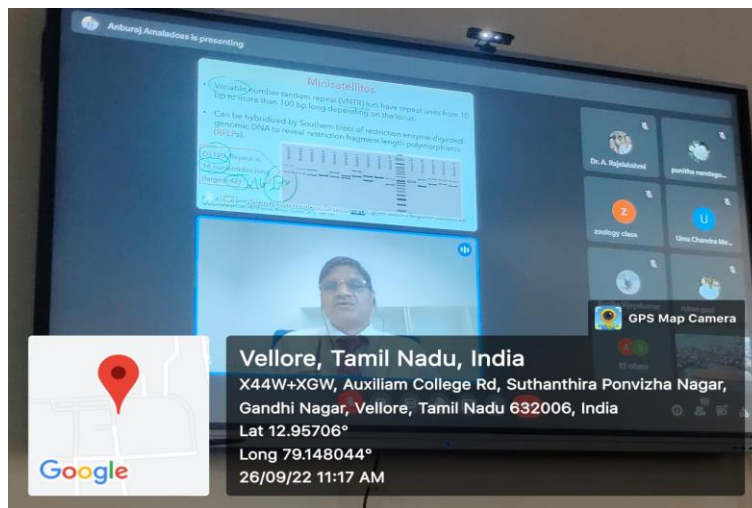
Anburaj Amaladoss is presenting

Minisatellites

• Variable number tandem repeat (VNTR) loci have repeat units from 10 bp to more than 100 bp long depending on the locus.

• Can be hybridized by Southern blots of restriction enzyme-digested genomic DNA to reveal restriction fragment length polymorphisms (RFLPs).

D1S80 Repeat is 16 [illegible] (target 42)

Dr. A. Rajalakshmi

punitha nandago...

zoology class

Uma Chandra Mo...

GPS Map Camera

Vellore, Tamil Nadu, India

X44W+XGW, Auxiliam College Rd, Suthanthira Ponvizha Nagar, Gandhi Nagar, Vellore, Tamil Nadu 632006, India

Lat 12.95706°

Long 79.148044°

26/09/22 11:17 AM

Google